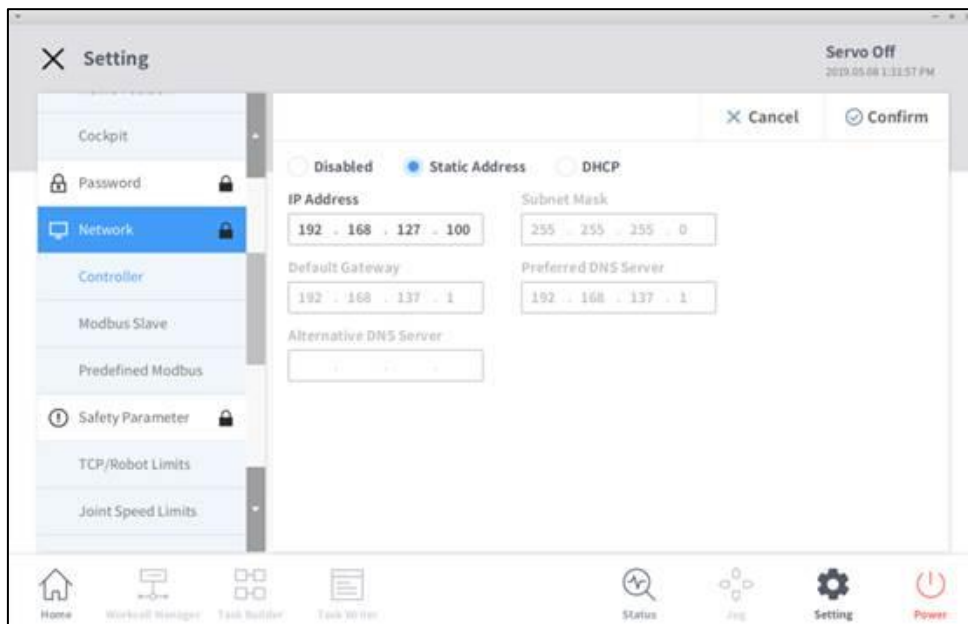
Setting

Servo Off
2019.05.08 1:33:57 PM

Cockpit

Password

Network

Controller

Modbus Slave

Predefined Modbus

Safety Parameter

TCP/Robot Limits

Joint Speed Limits

× Cancel

Confirm

Disabled Static Address DHCP

IP Address

192 . 168 . 127 . 100

Subnet Mask

255 . 255 . 255 . 0

Default Gateway

192 . 168 . 137 . 1

Preferred DNS Server

192 . 168 . 137 . 1

Alternative DNS Server

. . .

Home Workcell Manager Task Builder Task Writer Status Jog Setting Power